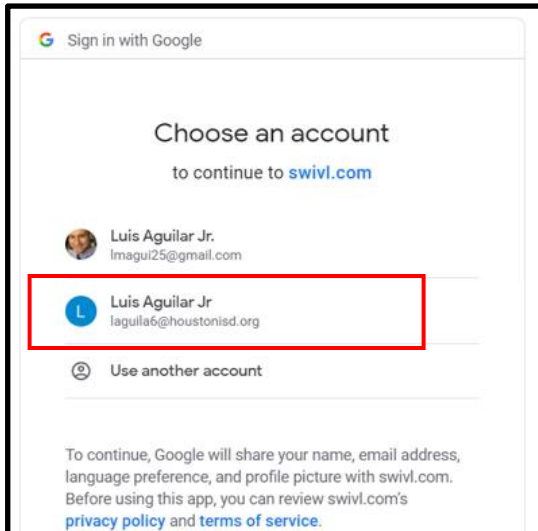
G Sign in with Google

Choose an account

to continue to swivl.com

Luis Aguilar Jr.
lmagui25@gmail.com

L
Luis Aguilar Jr
laguila6@houstonisd.org

Use another account

To continue, Google will share your name, email address, language preference, and profile picture with swivl.com. Before using this app, you can review swivl.com's privacy policy and terms of service.